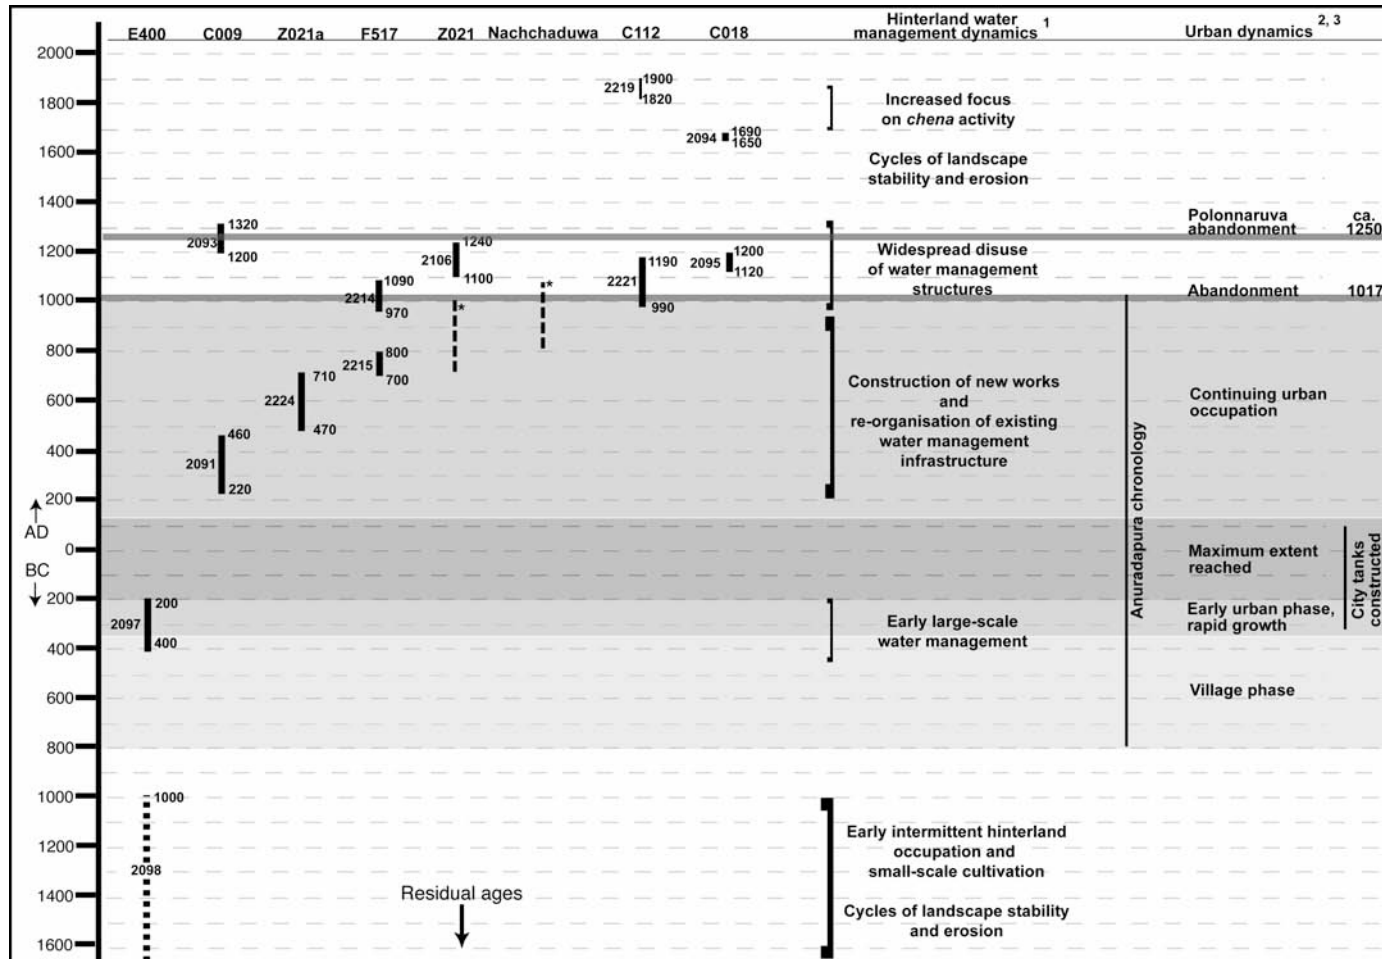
E400 C009 Z021a F517 Z021 Nachchaduwa C112 C018

Hinterland water management dynamics $^1$

Urban dynamics $^{2, 3}$

2000
1800
1600
1400
1200
1000
800
600
400
200
AD
0
BC
200
400
600
800
1000
1200
1400
1600

2219 1900 1820

2094 1690 1650

1320 2093 1200

2106 1240 1100

2095 1200 1120

1090 2214 970

2221 1190 990

*

*

800 2215 700

710 2224 470

460 2091 220

200 2097 400

1000 2098

Residual ages

Increased focus on *chena* activity

Cycles of landscape stability and erosion

Widespread disuse of water management structures

Construction of new works and re-organisation of existing water management infrastructure

Early large-scale water management

Early intermittent hinterland occupation and small-scale cultivation

Cycles of landscape stability and erosion

Polonnaruva abandonment ca. 1250

Abandonment 1017

Continuing urban occupation

Anuradapura chronology

Maximum extent reached

Early urban phase, rapid growth

City tanks constructed

Village phase